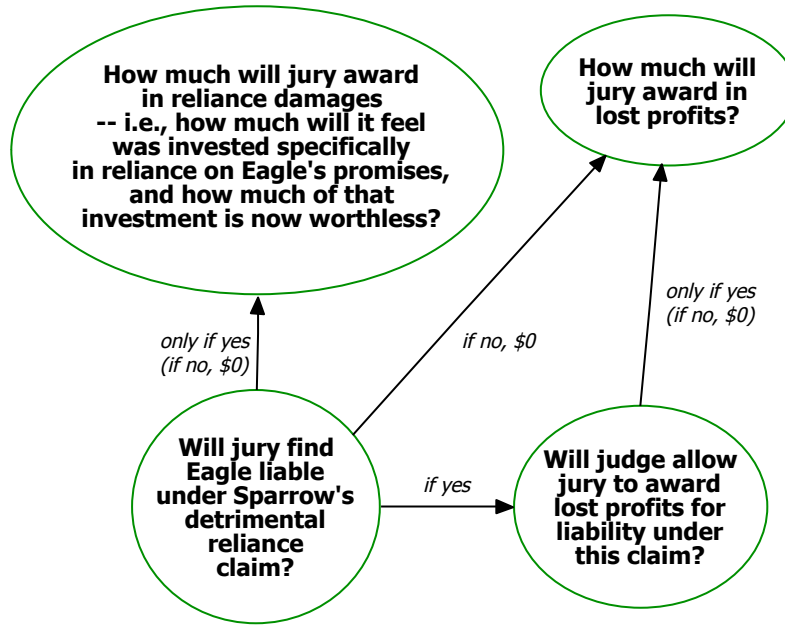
How much will jury award in reliance damages -- i.e., how much will it feel was invested specifically in reliance on Eagle's promises, and how much of that investment is now worthless?

How much will jury award in lost profits?

only if yes (if no, $0)

if no, $0

only if yes (if no, $0)

Will jury find Eagle liable under Sparrow's detrimental reliance claim?

if yes

Will judge allow jury to award lost profits for liability under this claim?